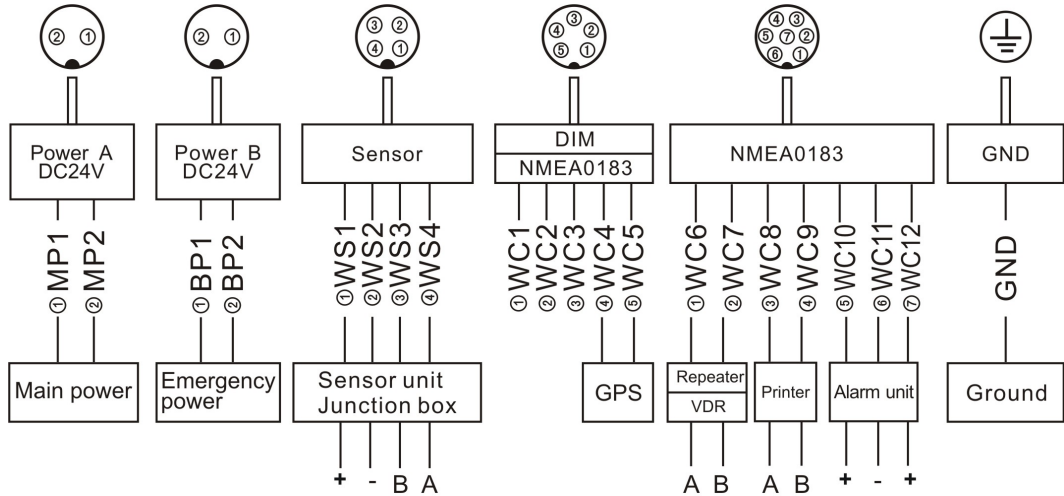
② ①

Power A
DC24V

① MP1
② MP2

Main power

② ①

Power B
DC24V

① BP1
② BP2

Emergency power

③ ②
④ ①

Sensor

① WS1
② WS2
③ WS3
④ WS4

Sensor unit
Junction box

+ - B A

③
④ ②
⑤ ①

DIM
NMEA0183

① WC1
② WC2
③ WC3
④ WC4
⑤ WC5

GPS

④ ③
⑤ ⑦ ②
⑥ ①

NMEA0183

① WC6
② WC7
③ WC8
④ WC9
⑤ WC10
⑥ WC11
⑦ WC12

Repeater
VDR

A B

Printer

A B

Alarm unit

+ - +

GND

GND

Ground